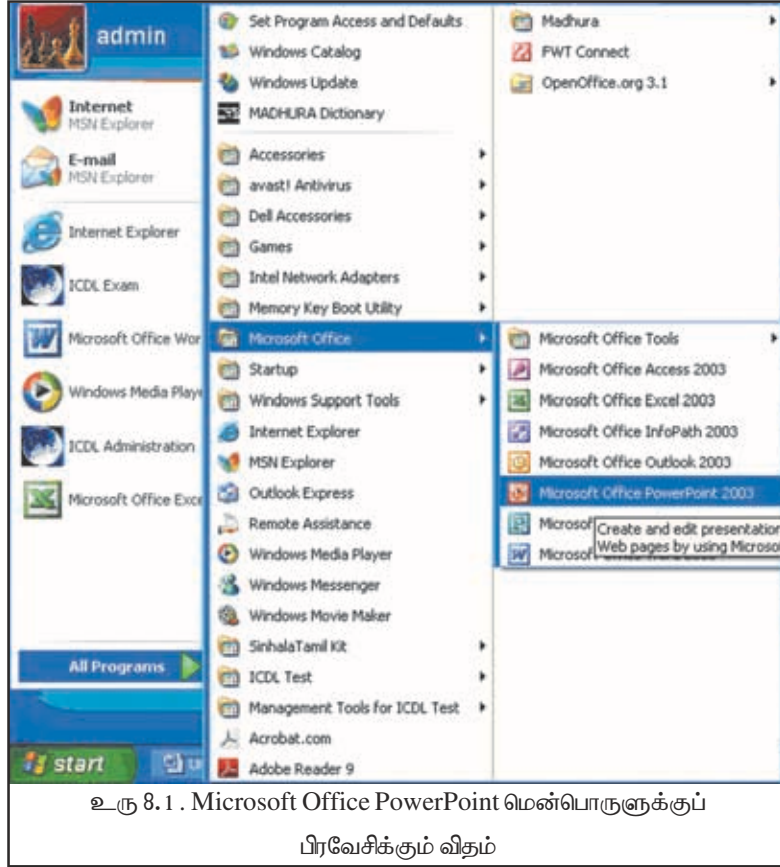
admin

Internet
MSN Explorer

E-mail
MSN Explorer

Internet Explorer

ICDL Exam

Microsoft Office Wor

Windows Media Playe

ICDL Administration

Microsoft Office Exce

All Programs

start

Set Program Access and Defaults
Windows Catalog
Windows Update
MADHURA Dictionary
Accessories
avast! Antivirus
Dell Accessories
Games
Intel Network Adapters
Memory Key Boot Utility
Microsoft Office
Startup
Windows Support Tools
Internet Explorer
MSN Explorer
Outlook Express
Remote Assistance
Windows Media Player
Windows Messenger
Windows Movie Maker
SinhalaTamil Kit
ICDL Test
Management Tools for ICDL Test
Acrobat.com
Adobe Reader 9

Madhura
FWT Connect
OpenOffice.org 3.1

Microsoft Office Tools
Microsoft Office Access 2003
Microsoft Office Excel 2003
Microsoft Office InfoPath 2003
Microsoft Office Outlook 2003
Microsoft Office PowerPoint 2003
Microsof
Microsof

Create and edit presentation
Web pages by using Microso

உரு 8.1 . Microsoft Office PowerPoint மென்பொருளுக்குப் பிரவேசிக்கும் விதம்